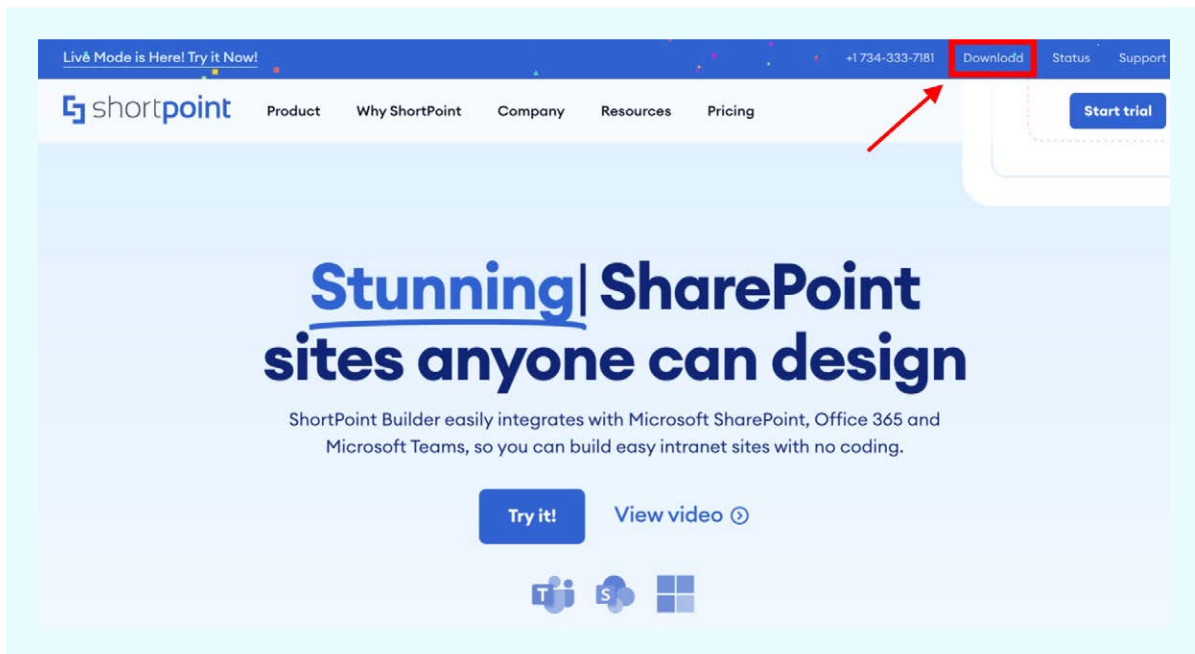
Live Mode is Here! Try it Now!

+1 734-333-7181 Downlodd Status Support

shortpoint Product Why ShortPoint Company Resources Pricing

Start trial

Stunning| SharePoint sites anyone can design

ShortPoint Builder easily integrates with Microsoft SharePoint, Office 365 and Microsoft Teams, so you can build easy intranet sites with no coding.

Try it!

View video